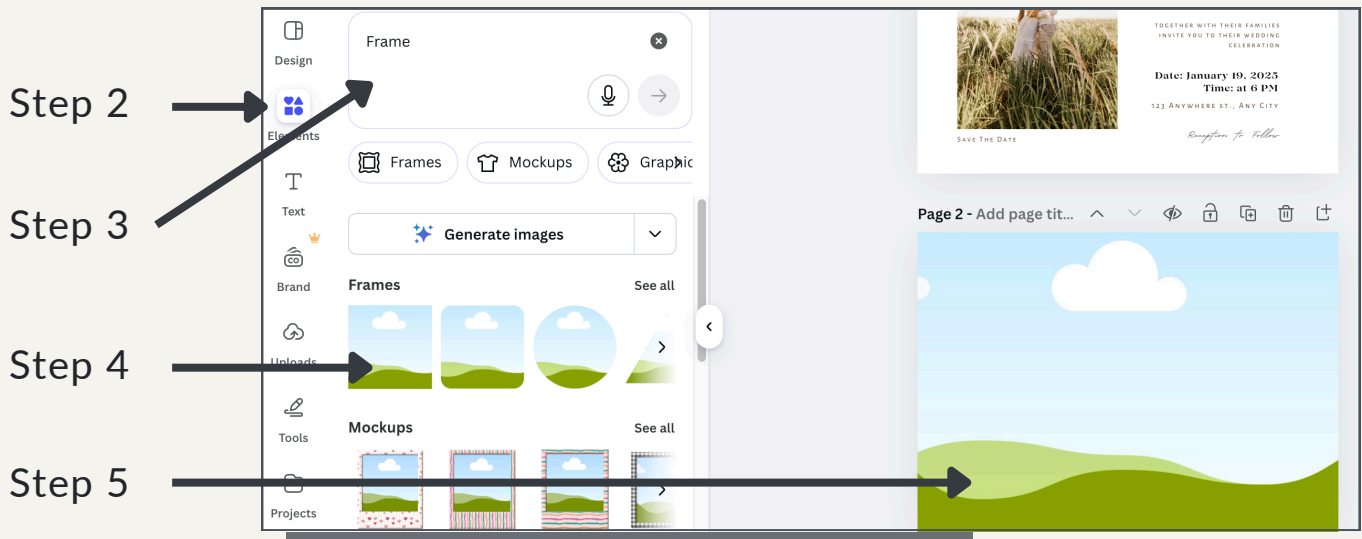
Step 2

Step 3

Step 4

Step 5

Design

Elements

Text

Brand

Uploads

Tools

Projects

Frame

Frames

Mockups

Graphic

Generate images

Frames

See all

Mockups

See all

TOGETHER WITH THEIR FAMILIES INVITE YOU TO THEIR WEDDING CELEBRATION

Date: January 19, 2025
Time: at 6 PM

123 Anywhere st., Any City

Save The Date

Reception to Follow

Page 2 - Add page tit...